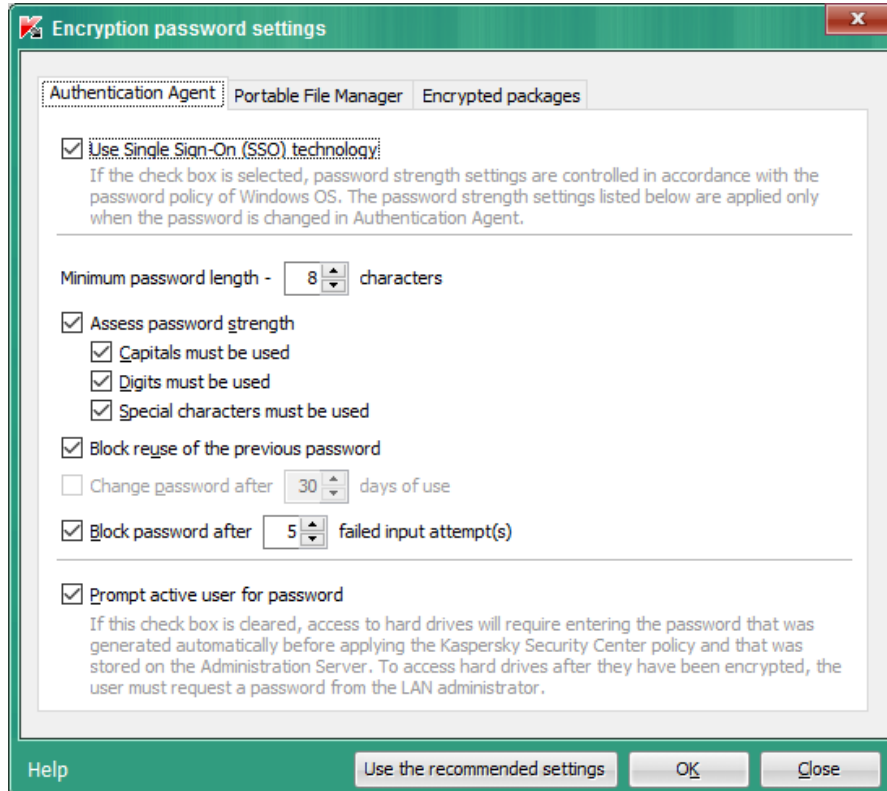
Encryption password settings

Authentication Agent | Portable File Manager | Encrypted packages

☑ Use Single Sign-On (SSO) technology
If the check box is selected, password strength settings are controlled in accordance with the password policy of Windows OS. The password strength settings listed below are applied only when the password is changed in Authentication Agent.

Minimum password length - 8 characters

☑ Assess password strength
☑ Capitals must be used
☑ Digits must be used
☑ Special characters must be used

☑ Block reuse of the previous password

☐ Change password after 30 days of use

☑ Block password after 5 failed input attempt(s)

☑ Prompt active user for password
If this check box is cleared, access to hard drives will require entering the password that was generated automatically before applying the Kaspersky Security Center policy and that was stored on the Administration Server. To access hard drives after they have been encrypted, the user must request a password from the LAN administrator.

Help | Use the recommended settings | OK | Close